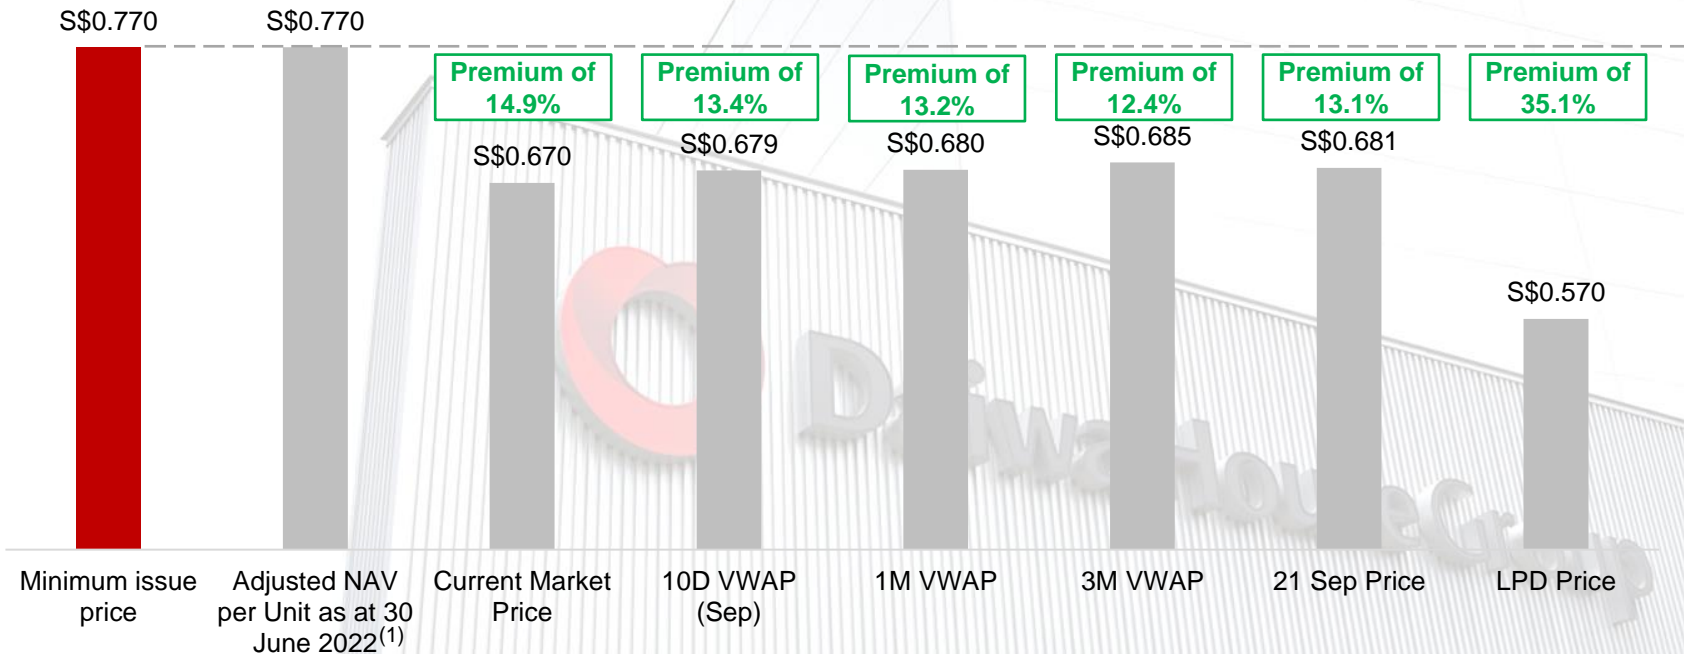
S$0.770

S$0.770

Premium of 14.9%

Premium of 13.4%

Premium of 13.2%

Premium of 12.4%

Premium of 13.1%

Premium of 35.1%

S$0.670

S$0.679

S$0.680

S$0.685

S$0.681

S$0.570

Minimum issue price

Adjusted NAV per Unit as at 30 June 2022$^{(1)}$

Current Market Price

10D VWAP (Sep)

1M VWAP

3M VWAP

21 Sep Price

LPD Price